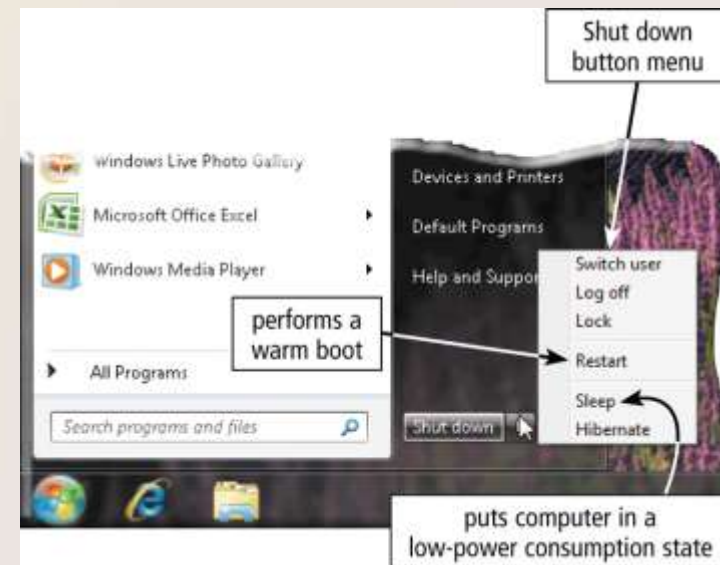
Shut down button menu

Windows Live Photo Gallery

Microsoft Office Excel

Windows Media Player

All Programs

Search programs and files

Devices and Printers

Default Programs

Help and Suppor

Switch user

Log off

Lock

Restart

Sleep

Hibernate

Shut down

performs a warm boot

puts computer in a low-power consumption state